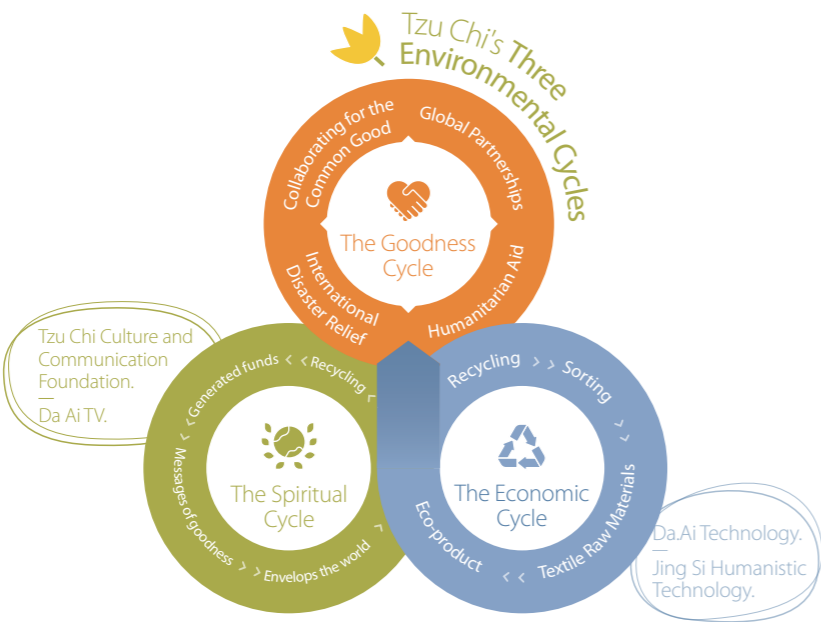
Tzu Chi's Three Environmental Cycles

Collaborating for the Common Good
Global Partnerships
The Goodness Cycle
International Disaster Relief
Humanitarian Aid

Tzu Chi Culture and Communication Foundation.
—
Da Ai TV.

Generated funds < Recycling <
Messages of goodness > Envelops the world
The Spiritual Cycle

Recycling > Sorting >
The Economic Cycle
Eco-product < Textile Raw Materials

Da.Ai Technology.
—
Jing Si Humanistic Technology.